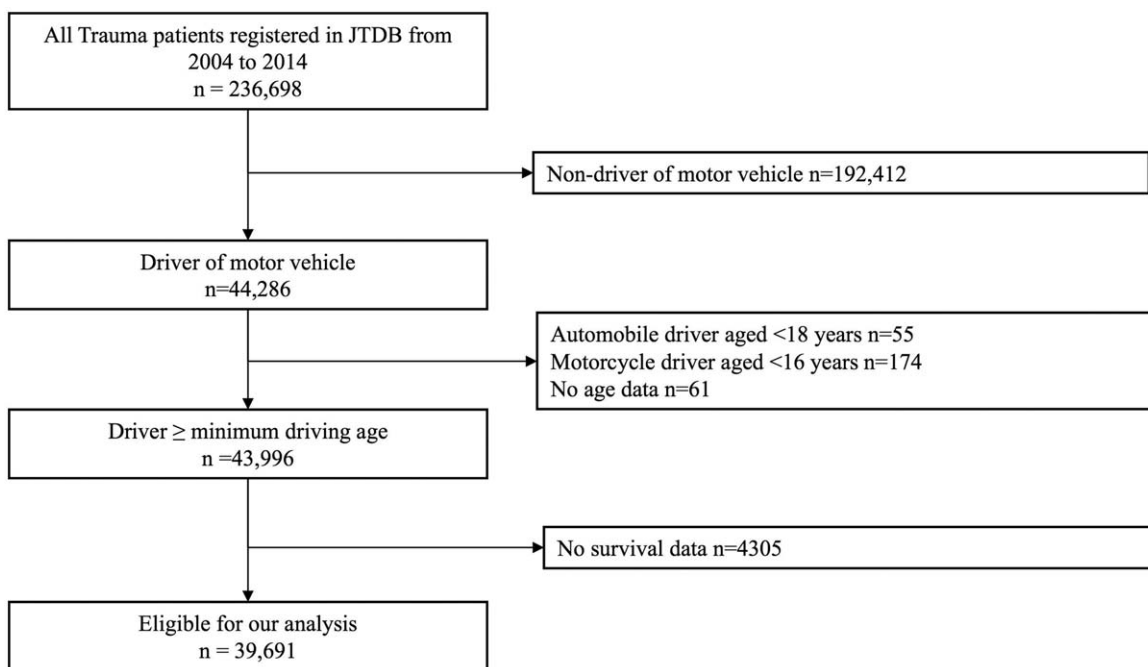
All Trauma patients registered in JTDB from 2004 to 2014
n = 236,698

Non-driver of motor vehicle n=192,412

Driver of motor vehicle
n=44,286

Automobile driver aged <18 years n=55
Motorcycle driver aged <16 years n=174
No age data n=61

Driver ≥ minimum driving age
n =43,996

No survival data n=4305

Eligible for our analysis
n = 39,691